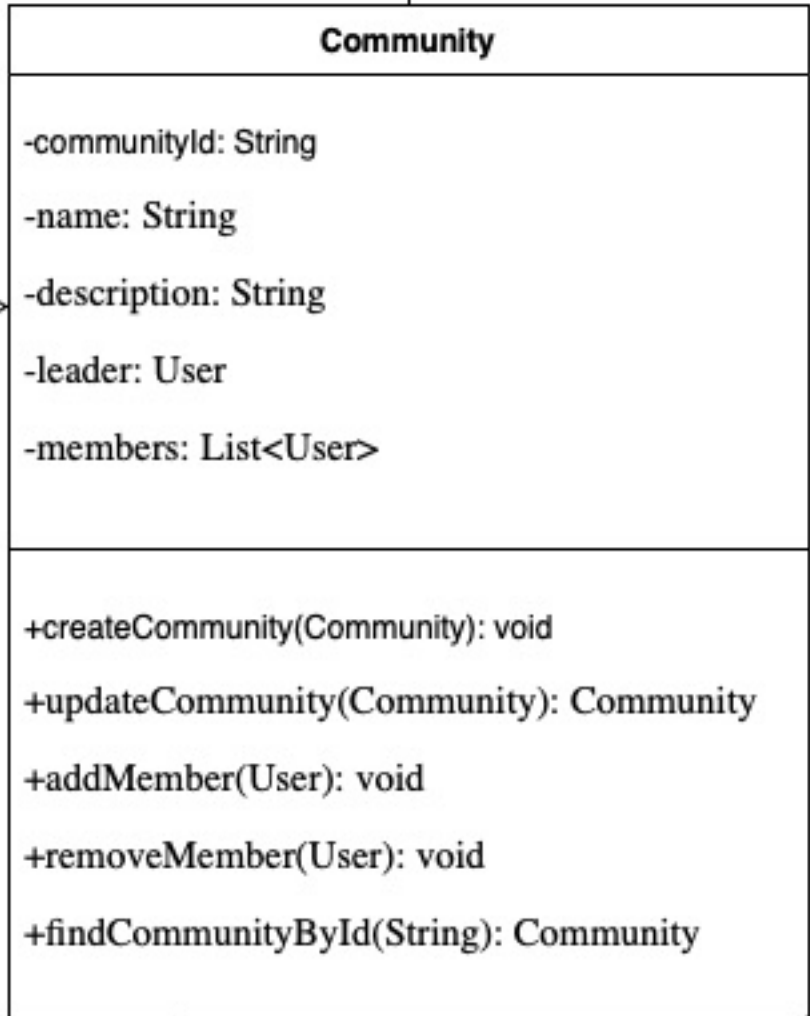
Community

-communityId: String
-name: String
-description: String
-leader: User
-members: List<User>

+createCommunity(Community): void
+updateCommunity(Community): Community
+addMember(User): void
+removeMember(User): void
+findCommunityById(String): Community